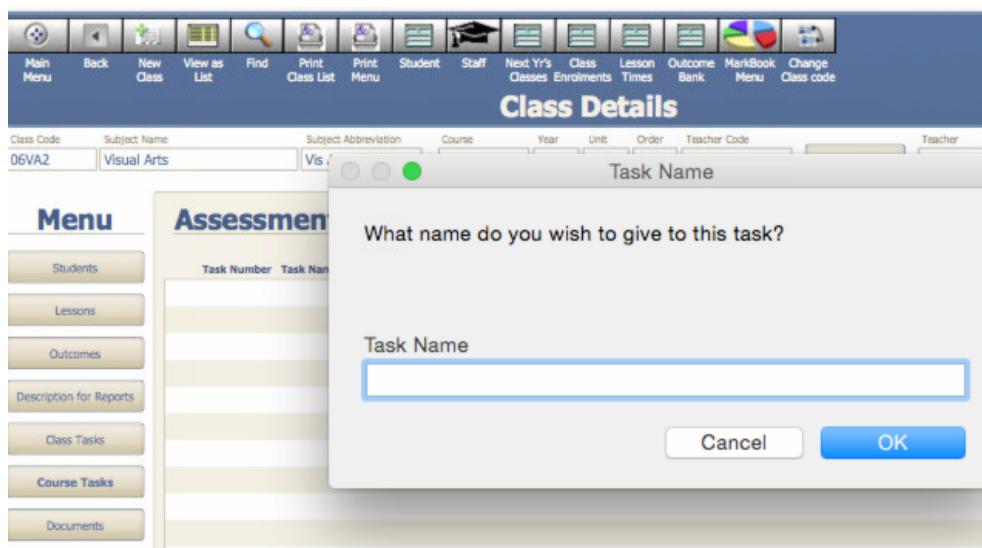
Main Menu
Back
New Class
View as List
Find
Print Class List
Print Menu
Student
Staff
Next Yr's Classes
Class Enrolments
Lesson Times
Outcome Bank
MarkBook Menu
Change Class code

Class Details

Class Code
06VA2
Subject Name
Visual Arts
Subject Abbreviation
Vis
Course
Year
Unit
Order
Teacher Code
Teacher

Menu
Students
Lessons
Outcomes
Description for Reports
Class Tasks
Course Tasks
Documents

Assessmen
Task Number
Task Nan

Task Name
What name do you wish to give to this task?
Task Name
Cancel
OK